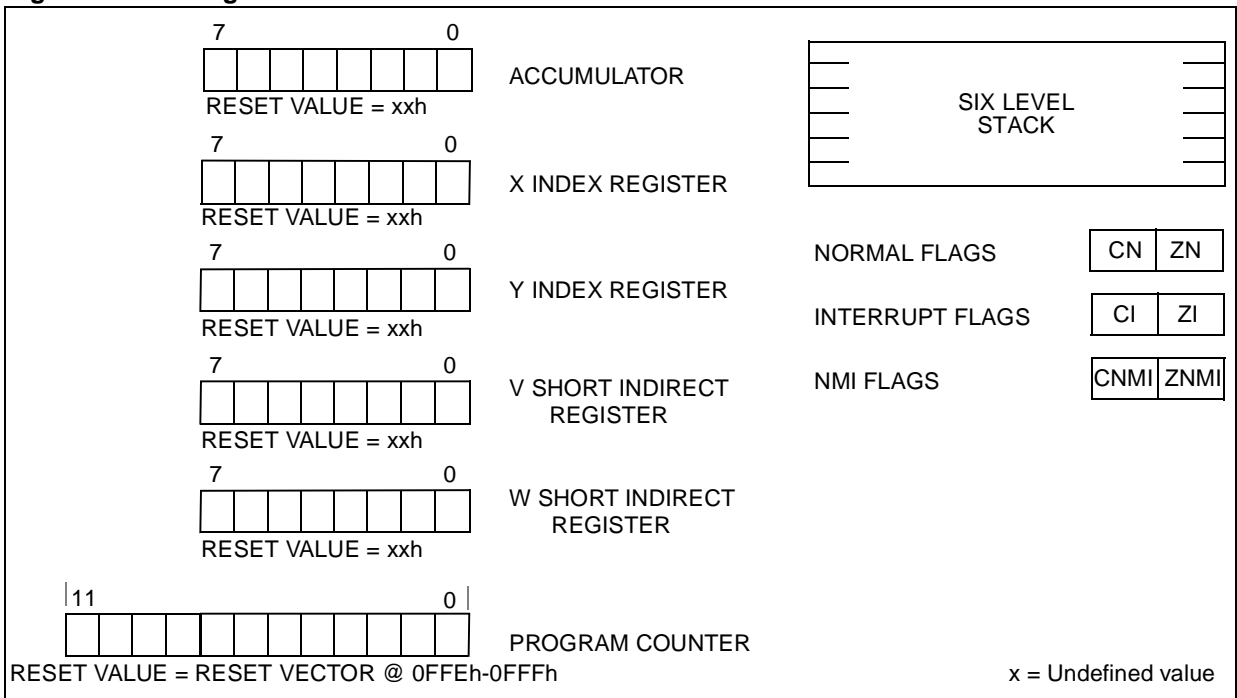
7 0
ACCUMULATOR
RESET VALUE = xxh

7 0
X INDEX REGISTER
RESET VALUE = xxh

7 0
Y INDEX REGISTER
RESET VALUE = xxh

7 0
V SHORT INDIRECT REGISTER
RESET VALUE = xxh

7 0
W SHORT INDIRECT REGISTER
RESET VALUE = xxh

11 0
PROGRAM COUNTER
RESET VALUE = RESET VECTOR @ 0FFEh-0FFFh

SIX LEVEL STACK

NORMAL FLAGS
| CN | ZN |
|---|---|

INTERRUPT FLAGS
| CI | ZI |
|---|---|

NMI FLAGS
| CNMI | ZNMI |
|---|---|

x = Undefined value